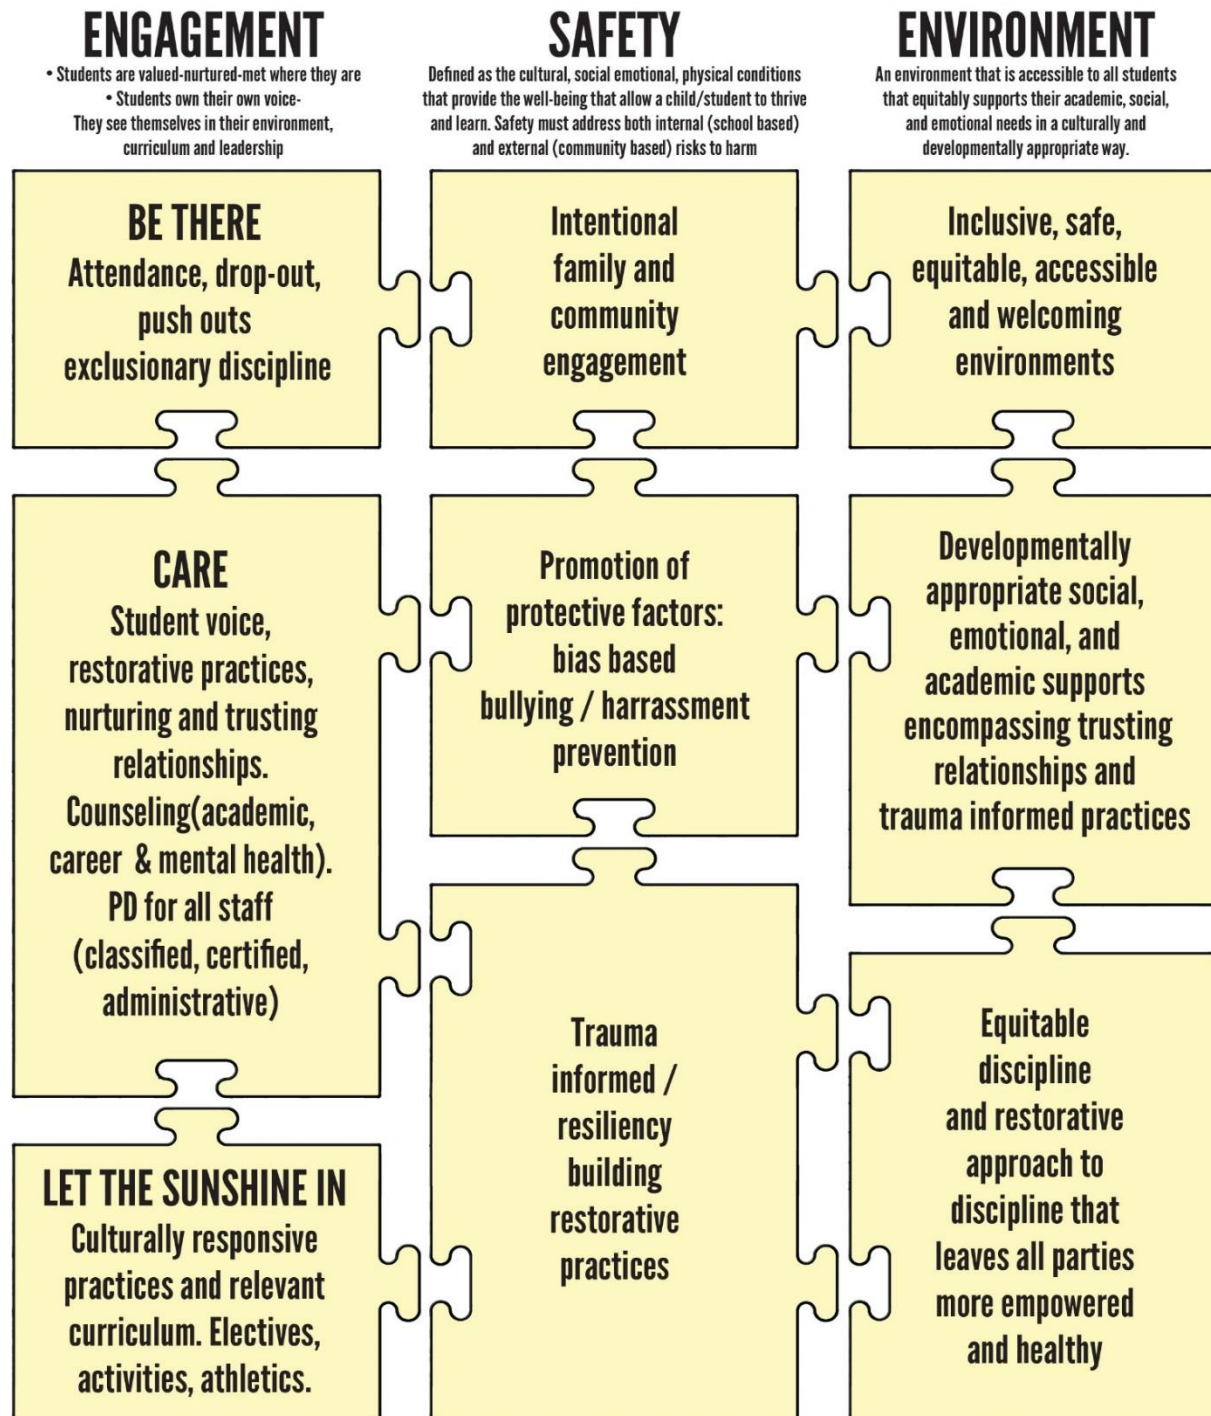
ENGAGEMENT

• Students are valued-nurtured-met where they are
• Students own their own voice-
They see themselves in their environment, curriculum and leadership

SAFETY

Defined as the cultural, social emotional, physical conditions that provide the well-being that allow a child/student to thrive and learn. Safety must address both internal (school based) and external (community based) risks to harm

ENVIRONMENT

An environment that is accessible to all students that equitably supports their academic, social, and emotional needs in a culturally and developmentally appropriate way.

BE THERE
Attendance, drop-out, push outs exclusionary discipline

Intentional family and community engagement

Inclusive, safe, equitable, accessible and welcoming environments

CARE
Student voice, restorative practices, nurturing and trusting relationships. Counseling(academic, career & mental health). PD for all staff (classified, certified, administrative)

Promotion of protective factors: bias based bullying / harrassment prevention

Developmentally appropriate social, emotional, and academic supports encompassing trusting relationships and trauma informed practices

Trauma informed / resiliency building restorative practices

Equitable discipline and restorative approach to discipline that leaves all parties more empowered and healthy

LET THE SUNSHINE IN
Culturally responsive practices and relevant curriculum. Electives, activities, athletics.